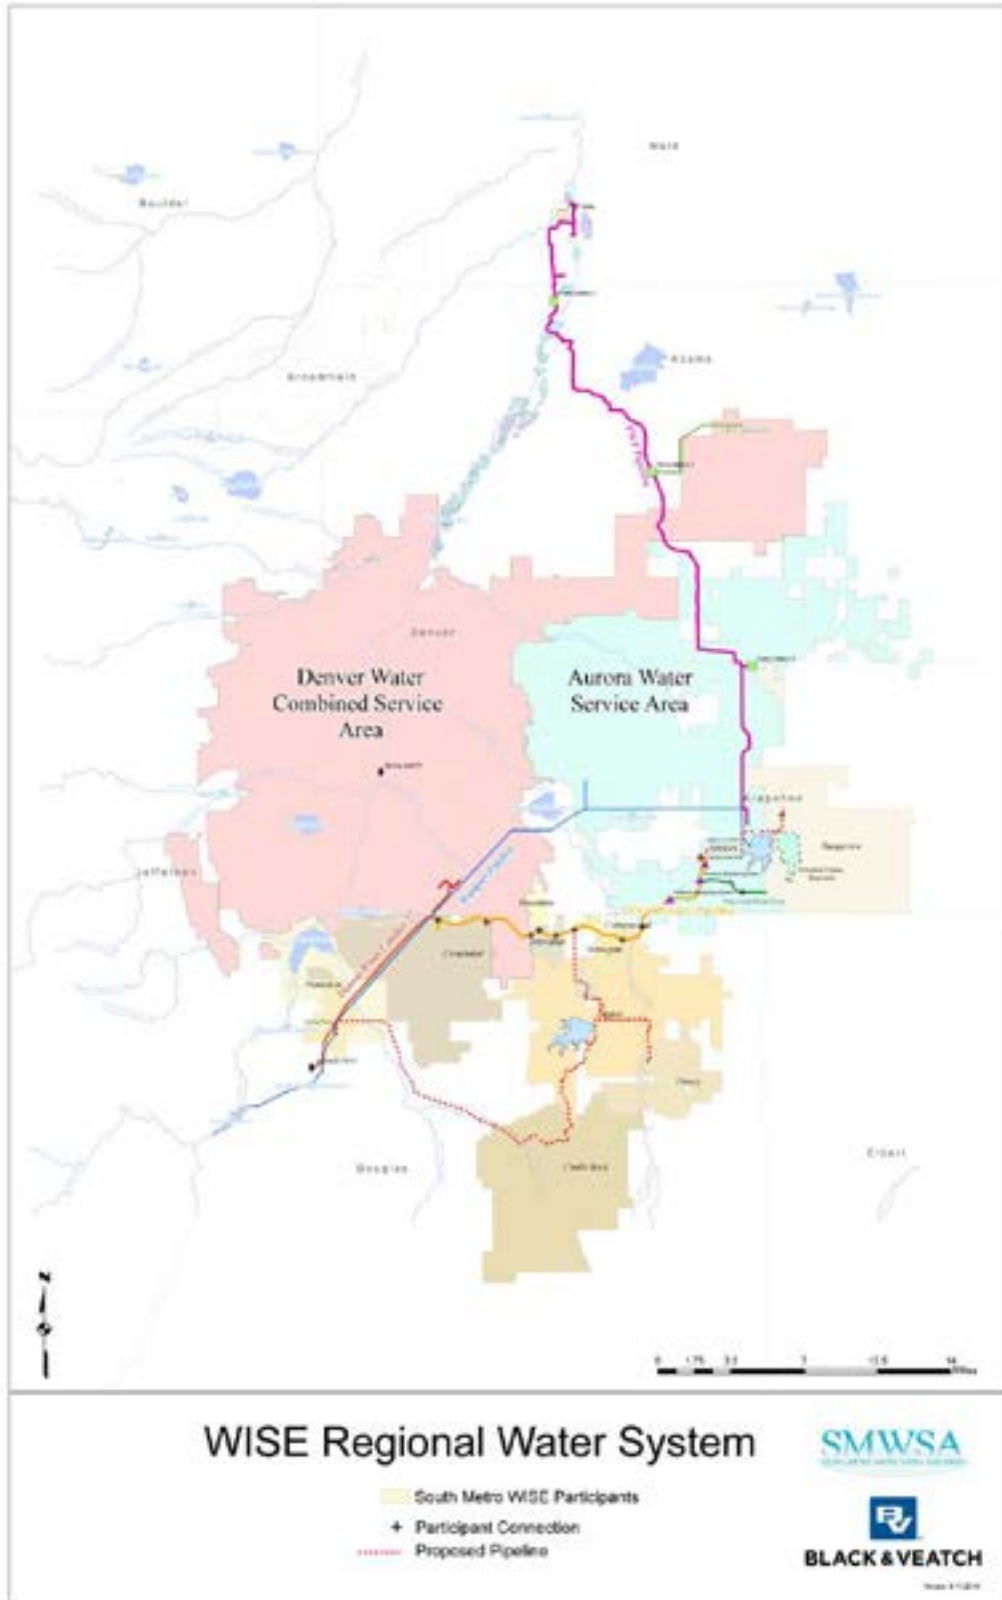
Weld

Boulder

Broomfield

Adams

Denver

Denver Water Combined Service Area

Aurora Water Service Area

Arapahoe

Jefferson

Douglas

Elbert

Castle Rock

Parker

N

0 1.75 3.5 7 10.5 14 Miles

WISE Regional Water System

SMWSA

South Metro WISE Participants

Participant Connection

Proposed Pipeline

BLACK & VEATCH